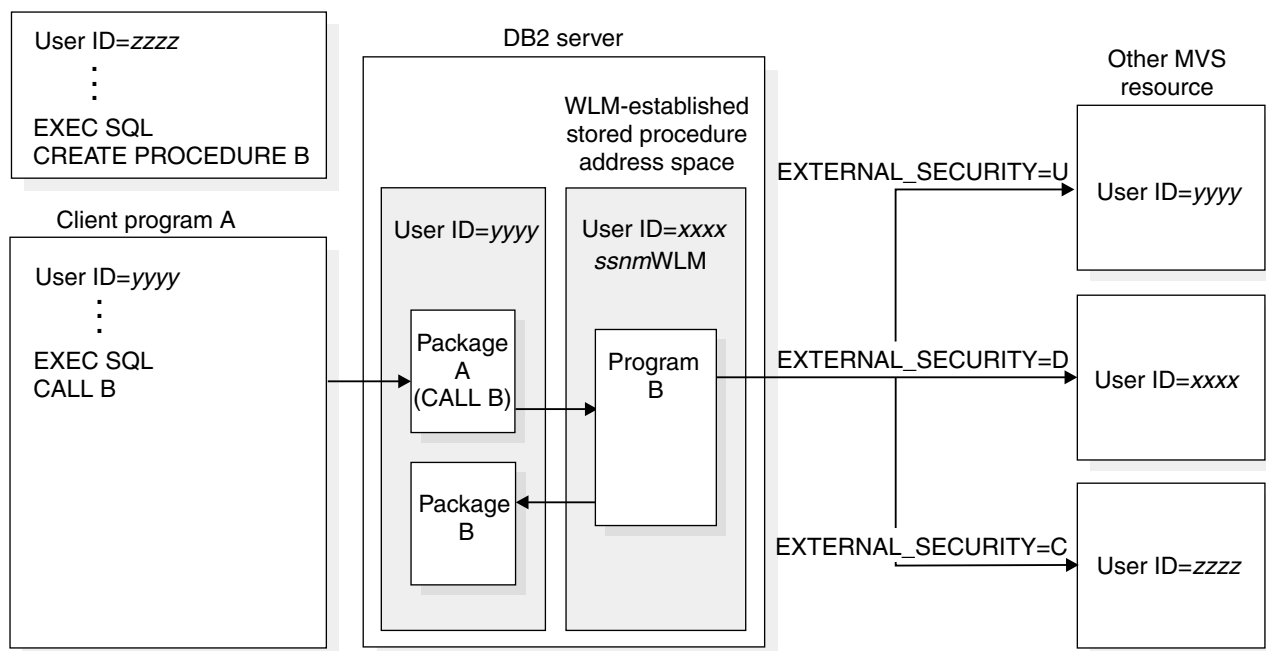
User ID=zzzz
⋮
EXEC SQL
CREATE PROCEDURE B

Client program A

User ID=yyyy
⋮
EXEC SQL
CALL B

DB2 server

WLM-established stored procedure address space

User ID=yyyy

Package A (CALL B)

Package B

User ID=xxxx
ssnmWLM

Program B

Other MVS resource

EXTERNAL_SECURITY=U

User ID=yyyy

EXTERNAL_SECURITY=D

User ID=xxxx

EXTERNAL_SECURITY=C

User ID=zzzz